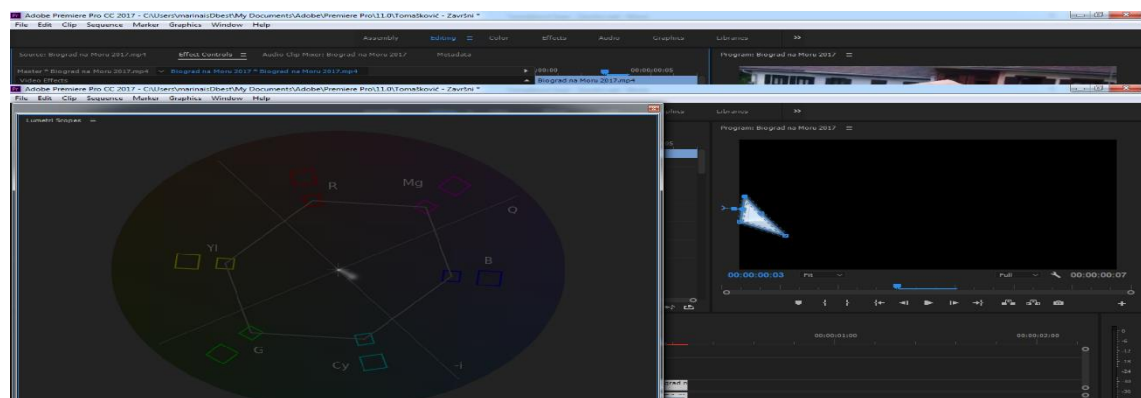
Adobe Premiere Pro CC 2017 - C:\Users\marinaisDbest\My Documents\Adobe\Premiere Pro\11.0\Tomašković - Završni *
File Edit Clip Sequence Marker Graphics Window Help
Assembly Editing Color Effects Audio Graphics Libraries »
Source: Biograd na Moru 2017.mp4 Effect Controls Audio Clip Mixer: Biograd na Moru 2017 Metadata
Program: Biograd na Moru 2017
Master * Biograd na Moru 2017.mp4 Biograd na Moru 2017 * Biograd na Moru 2017.mp4
:00:00 00:00:00:05
Video Effects
Biograd na Moru 2017.mp4
Adobe Premiere Pro CC 2017 - C:\Users\marinaisDbest\My Documents\Adobe\Premiere Pro\11.0\Tomašković - Završni *
File Edit Clip Sequence Marker Graphics Window Help
Lumetri Scopes
Libraries »
Program: Biograd na Moru 2017
R
Mg
Q
YI
B
G
Cy
-I
00:00:00:03 Fit Full 00:00:00:07
00:00:01:00 00:00:02:00